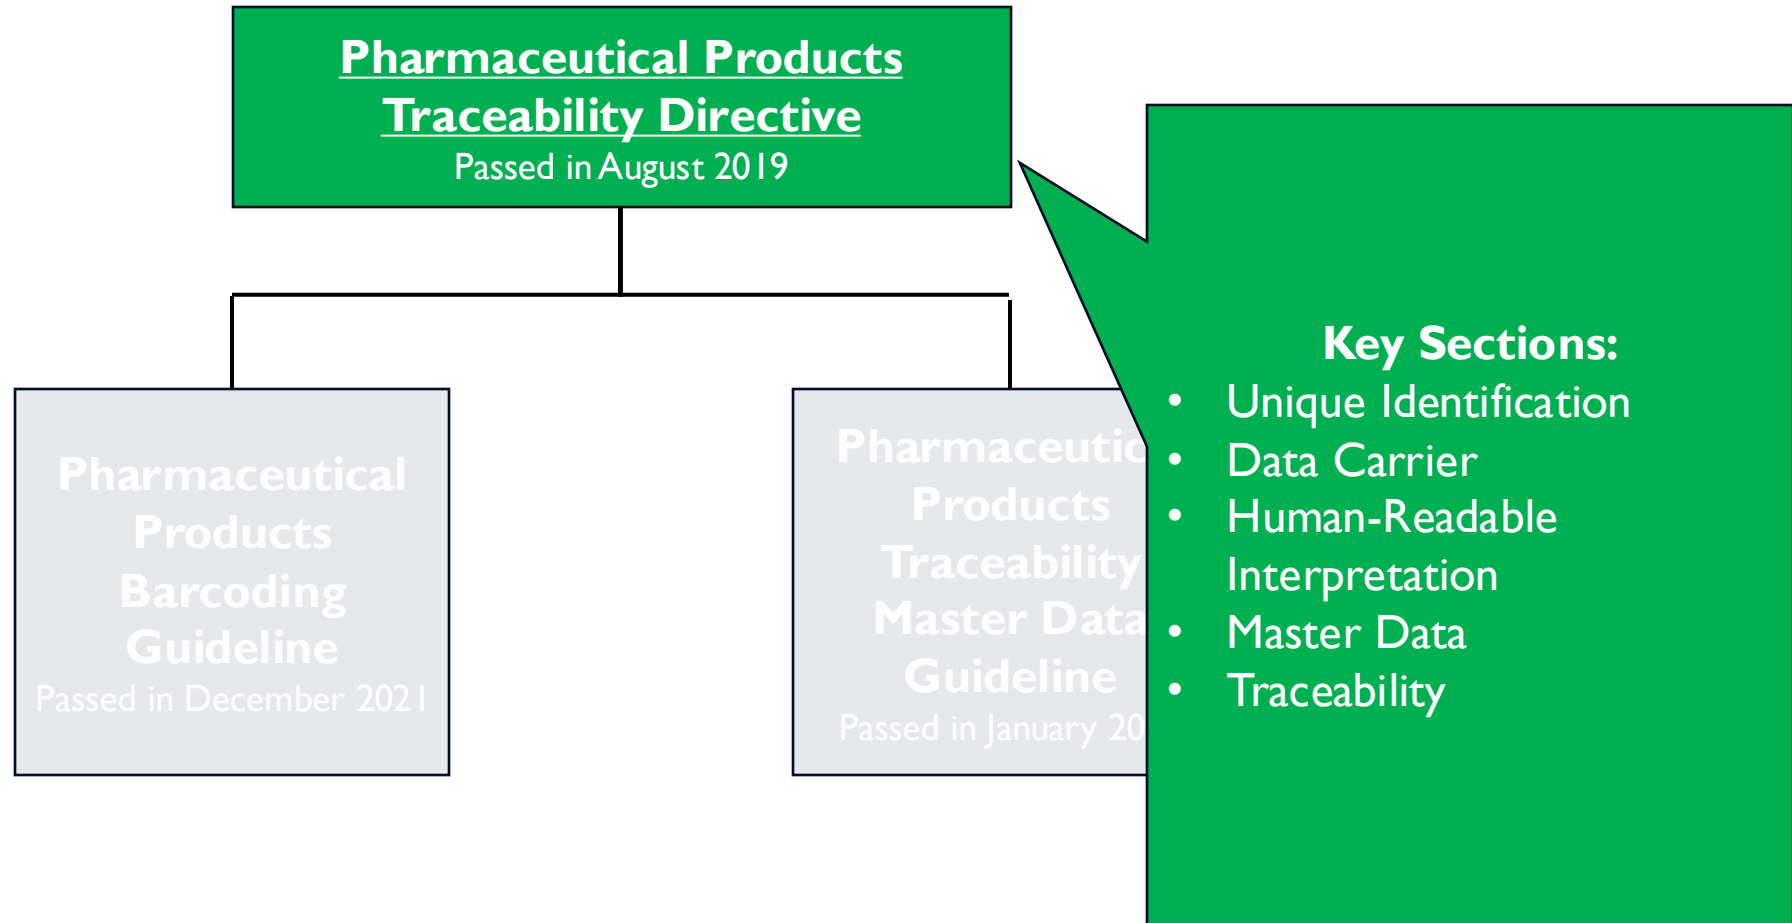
Pharmaceutical Products Traceability Directive
Passed in August 2019

Pharmaceutical Products Barcoding Guideline
Passed in December 2021

Pharmaceutic Products Traceability Master Data Guideline
Passed in January 20

Key Sections:
- Unique Identification
- Data Carrier
- Human-Readable Interpretation
- Master Data
- Traceability